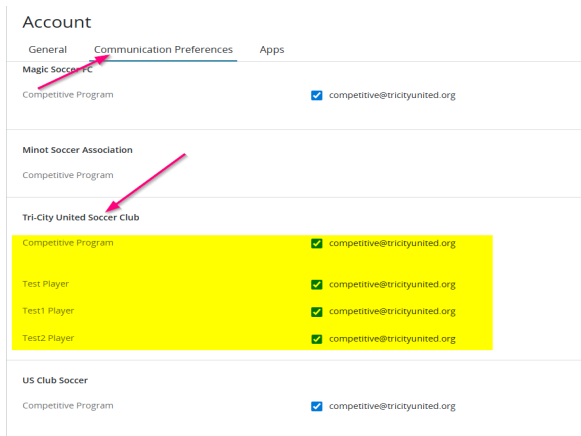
Account

General Communication Preferences Apps

Magic Soccer FC

Competitive Program competitive@tricityunited.org

Minot Soccer Association

Competitive Program

Tri-City United Soccer Club

Competitive Program competitive@tricityunited.org

Test Player competitive@tricityunited.org

Test1 Player competitive@tricityunited.org

Test2 Player competitive@tricityunited.org

US Club Soccer

Competitive Program competitive@tricityunited.org